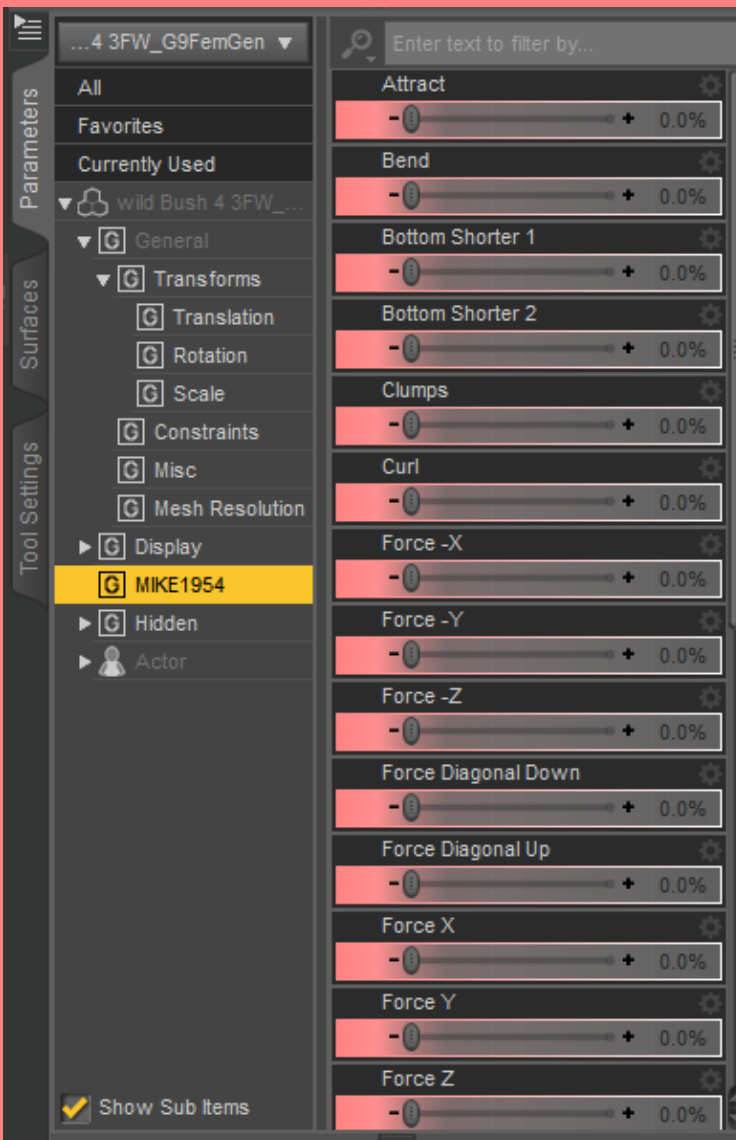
Parameters
Surfaces
Tool Settings

...4 3FW_G9FemGen ▼

All
Favorites
Currently Used
wild Bush 4 3FW_...
General
Transforms
Translation
Rotation
Scale
Constraints
Misc
Mesh Resolution
Display
MIKE1954
Hidden
Actor

Show Sub Items

Enter text to filter by...

Attract
- + 0.0%
Bend
- + 0.0%
Bottom Shorter 1
- + 0.0%
Bottom Shorter 2
- + 0.0%
Clumps
- + 0.0%
Curl
- + 0.0%
Force -X
- + 0.0%
Force -Y
- + 0.0%
Force -Z
- + 0.0%
Force Diagonal Down
- + 0.0%
Force Diagonal Up
- + 0.0%
Force X
- + 0.0%
Force Y
- + 0.0%
Force Z
- + 0.0%